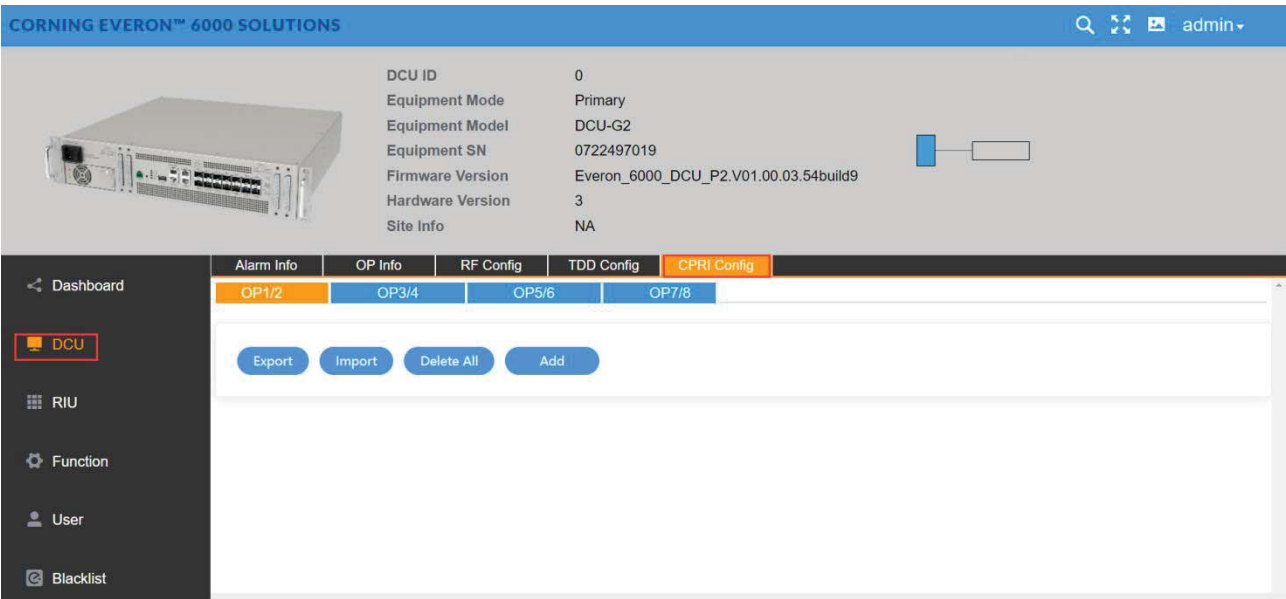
CORNING EVERON™ 6000 SOLUTIONS

admin

| | |
|---|---|
| DCU ID | 0 |
| Equipment Mode | Primary |
| Equipment Model | DCU-G2 |
| Equipment SN | 0722497019 |
| Firmware Version | Everon_6000_DCU_P2.V01.00.03.54build9 |
| Hardware Version | 3 |
| Site Info | NA |

Dashboard

DCU

RIU

Function

User

Blacklist

Alarm Info | OP Info | RF Config | TDD Config | CPRI Config

OP1/2 | OP3/4 | OP5/6 | OP7/8

Export | Import | Delete All | Add